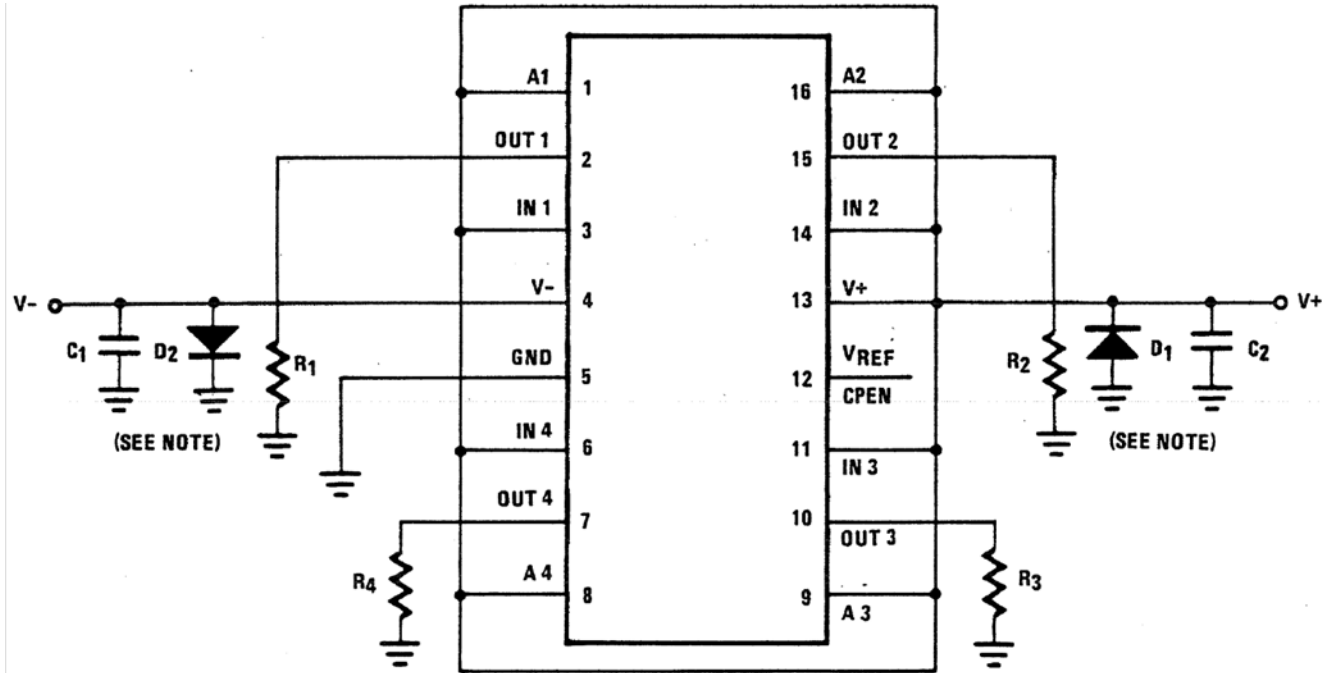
A1 1
OUT 1 2
IN 1 3
V- 4
GND 5
IN 4 6
OUT 4 7
A 4 8

16 A2
15 OUT 2
14 IN 2
13 V+
12 $V_{REF}$ $\overline{CPEN}$
11 IN 3
10 OUT 3
9 A 3

V-
$C_1$
$D_2$
$R_1$
(SEE NOTE)
$R_4$

V+
$R_2$
$D_1$
$C_2$
(SEE NOTE)
$R_3$